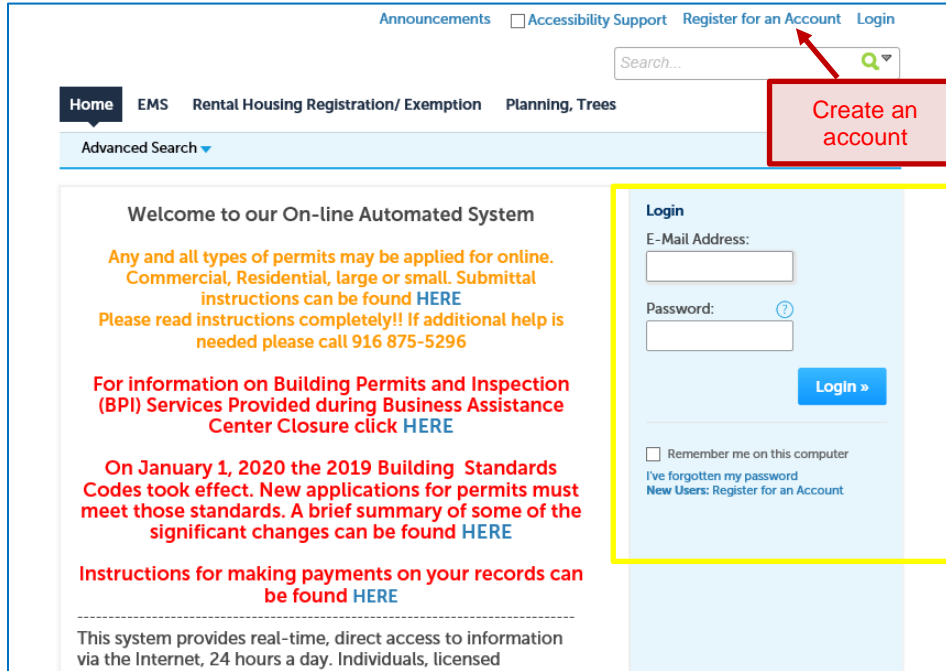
Announcements Accessibility Support Register for an Account Login

Search...

Home EMS Rental Housing Registration/ Exemption Planning, Trees

Create an account

Advanced Search

Welcome to our On-line Automated System

Any and all types of permits may be applied for online. Commercial, Residential, large or small. Submittal instructions can be found HERE
Please read instructions completely!! If additional help is needed please call 916 875-5296

For information on Building Permits and Inspection (BPI) Services Provided during Business Assistance Center Closure click HERE

On January 1, 2020 the 2019 Building Standards Codes took effect. New applications for permits must meet those standards. A brief summary of some of the significant changes can be found HERE

Instructions for making payments on your records can be found HERE

This system provides real-time, direct access to information via the Internet, 24 hours a day. Individuals, licensed

Login
E-Mail Address:
Password:
Login »
Remember me on this computer
I've forgotten my password
New Users: Register for an Account